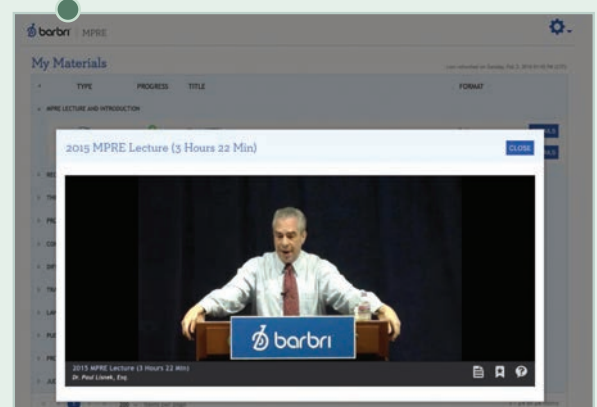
barbri | MPRE

My Materials

Last refreshed on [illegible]

TYPE PROGRESS TITLE FORMAT

MPRE LECTURE AND INTRODUCTION

2015 MPRE Lecture (3 Hours 22 Min)

CLOSE

barbri

2015 MPRE Lecture (3 Hours 22 Min)
Dr. Paul Lisnek, Esq.